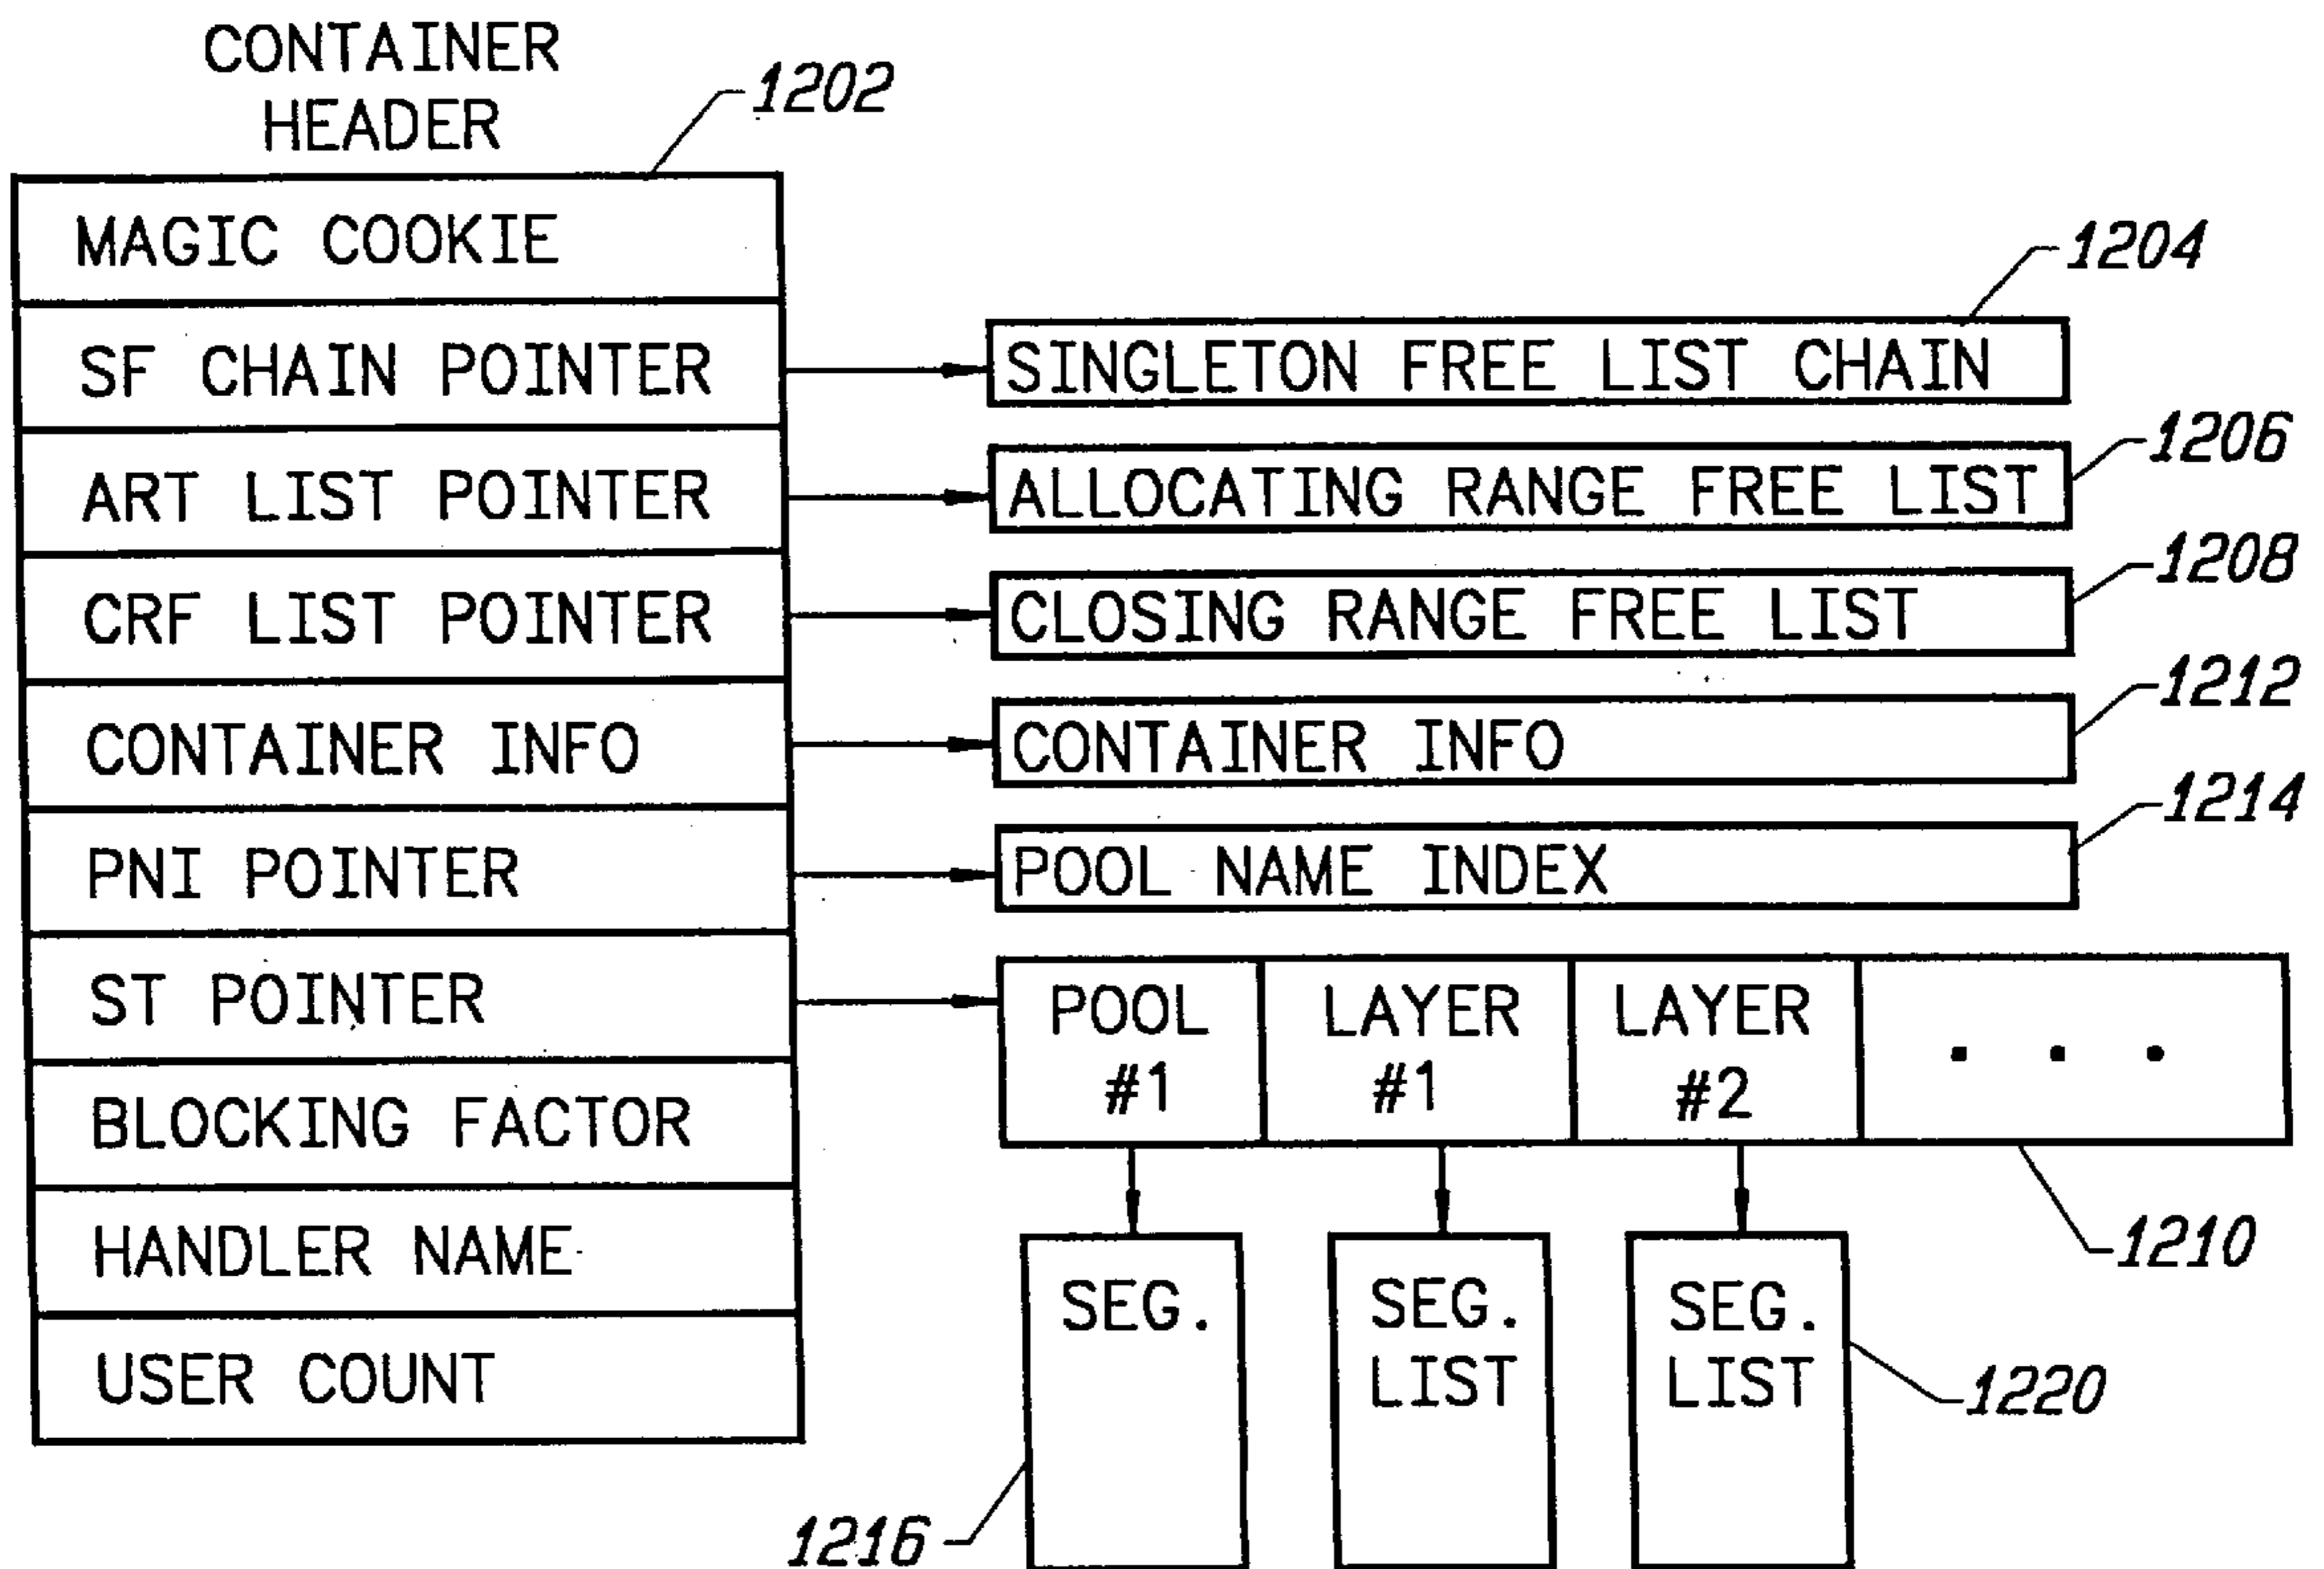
CONTAINER HEADER

1202

MAGIC COOKIE
SF CHAIN POINTER
ART LIST POINTER
CRF LIST POINTER
CONTAINER INFO
PNI POINTER
ST POINTER
BLOCKING FACTOR
HANDLER NAME
USER COUNT

1204
SINGLETON FREE LIST CHAIN
1206
ALLOCATING RANGE FREE LIST
1208
CLOSING RANGE FREE LIST
1212
CONTAINER INFO
1214
POOL NAME INDEX

POOL #1
LAYER #1
LAYER #2
. . .

1210

SEG.
SEG. LIST
SEG. LIST

1220

1216